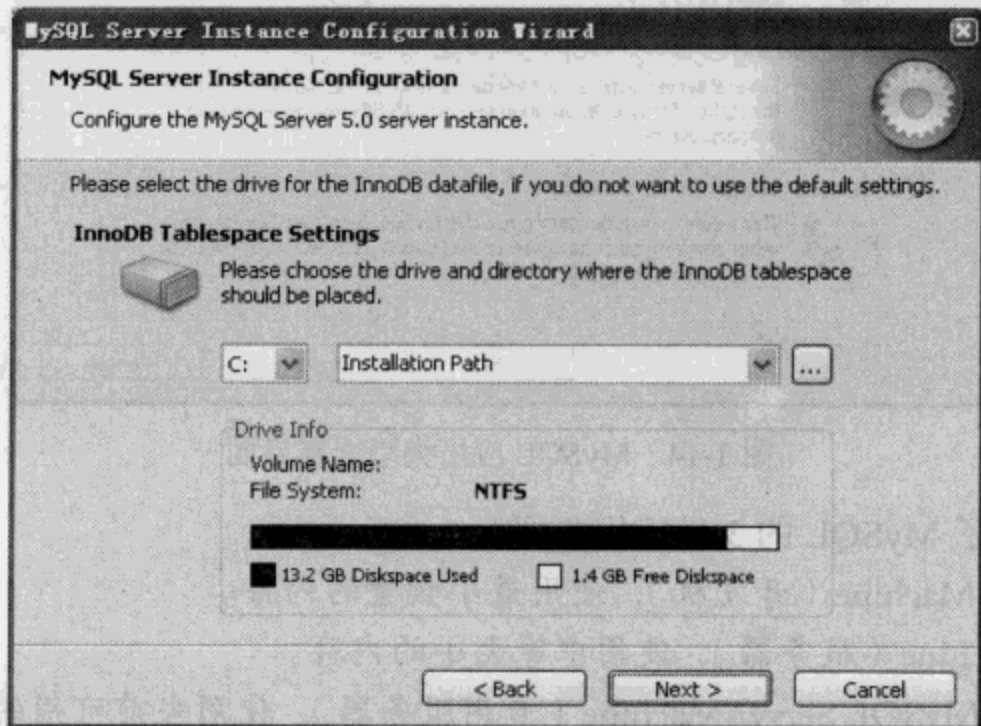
MySQL Server Instance Configuration Wizard

MySQL Server Instance Configuration

Configure the MySQL Server 5.0 server instance.

Please select the drive for the InnoDB datafile, if you do not want to use the default settings.

InnoDB Tablespace Settings

Please choose the drive and directory where the InnoDB tablespace should be placed.

C:

Installation Path

...

Drive Info

Volume Name:

File System: NTFS

13.2 GB Diskspace Used

1.4 GB Free Diskspace

< Back

Next >

Cancel